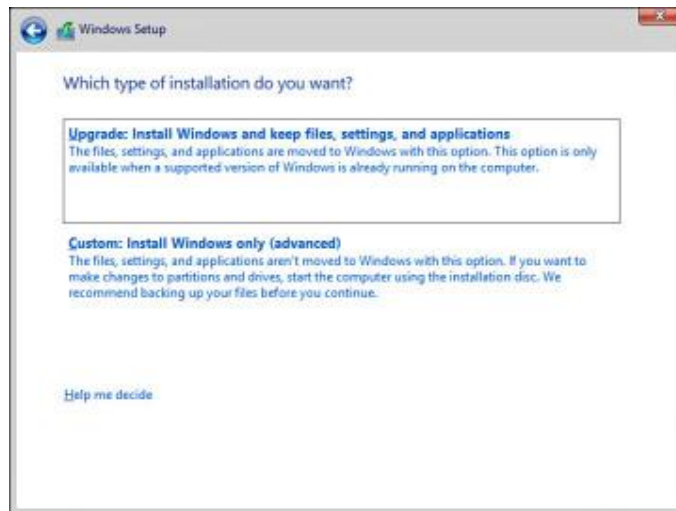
Windows Setup

Which type of installation do you want?

Upgrade: Install Windows and keep files, settings, and applications
The files, settings, and applications are moved to Windows with this option. This option is only available when a supported version of Windows is already running on the computer.

Custom: Install Windows only (advanced)
The files, settings, and applications aren't moved to Windows with this option. If you want to make changes to partitions and drives, start the computer using the installation disc. We recommend backing up your files before you continue.

Help me decide